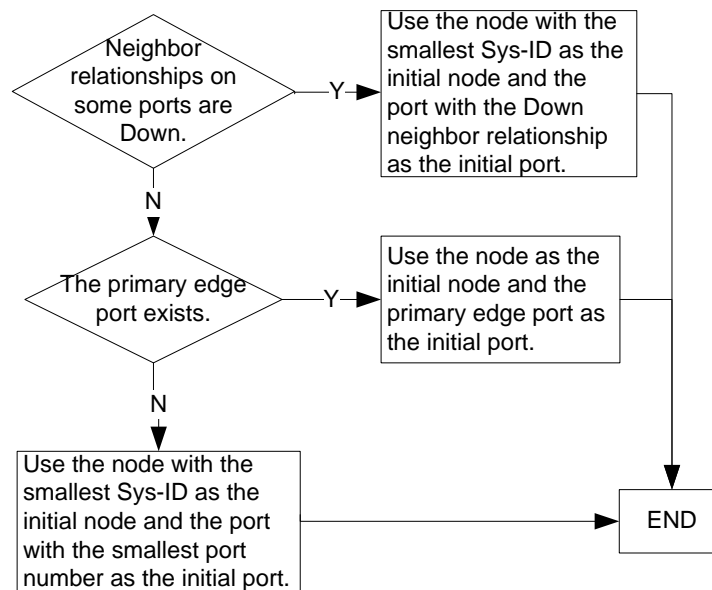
Neighbor relationships on some ports are Down.

Y

Use the node with the smallest Sys-ID as the initial node and the port with the Down neighbor relationship as the initial port.

N

The primary edge port exists.

Y

Use the node as the initial node and the primary edge port as the initial port.

N

Use the node with the smallest Sys-ID as the initial node and the port with the smallest port number as the initial port.

END